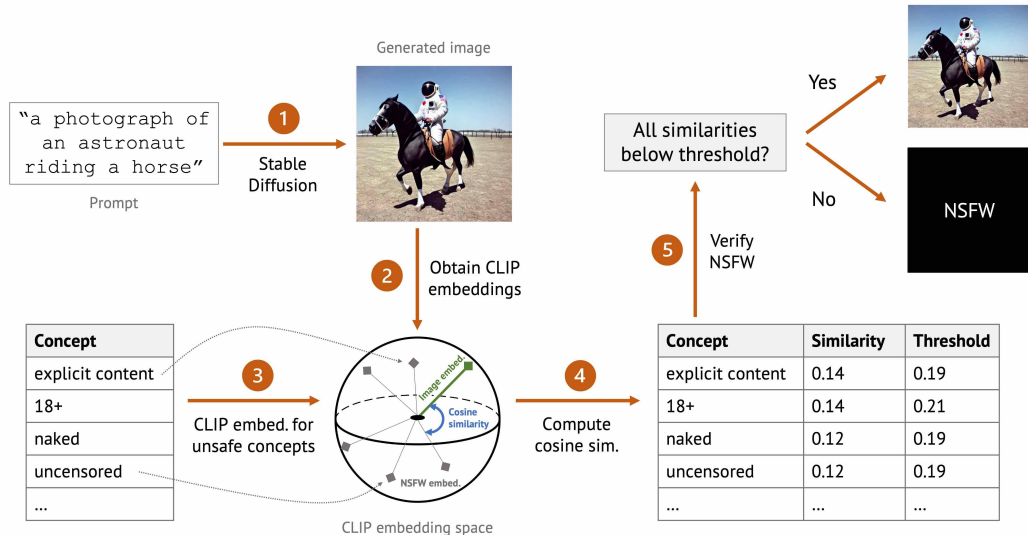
"a photograph of an astronaut riding a horse"

Prompt

1

Stable Diffusion

Generated image

2

Obtain CLIP embeddings

| Concept |
|---|
| explicit content |
| 18+ |
| naked |
| uncensored |
| ... |

3

CLIP embed. for unsafe concepts

Image embed

Cosine similarity

NSFW embed.

CLIP embedding space

4

Compute cosine sim.

| Concept | Similarity | Threshold |
|---|---|---|
| explicit content | 0.14 | 0.19 |
| 18+ | 0.14 | 0.21 |
| naked | 0.12 | 0.19 |
| uncensored | 0.12 | 0.19 |
| ... | ... | ... |

5

Verify NSFW

All similarities below threshold?

Yes

No

NSFW